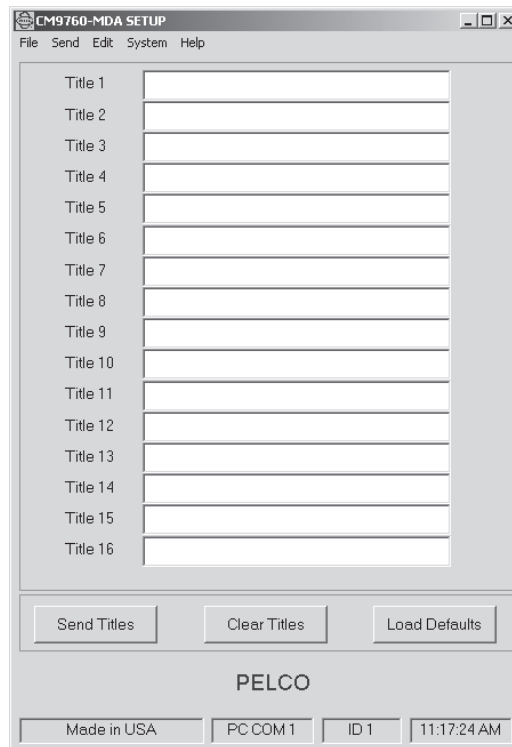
CM9760-MDA SETUP
File Send Edit System Help

Title 1
Title 2
Title 3
Title 4
Title 5
Title 6
Title 7
Title 8
Title 9
Title 10
Title 11
Title 12
Title 13
Title 14
Title 15
Title 16

Send Titles Clear Titles Load Defaults

PELCO

Made in USA PC COM 1 ID 1 11:17:24 AM